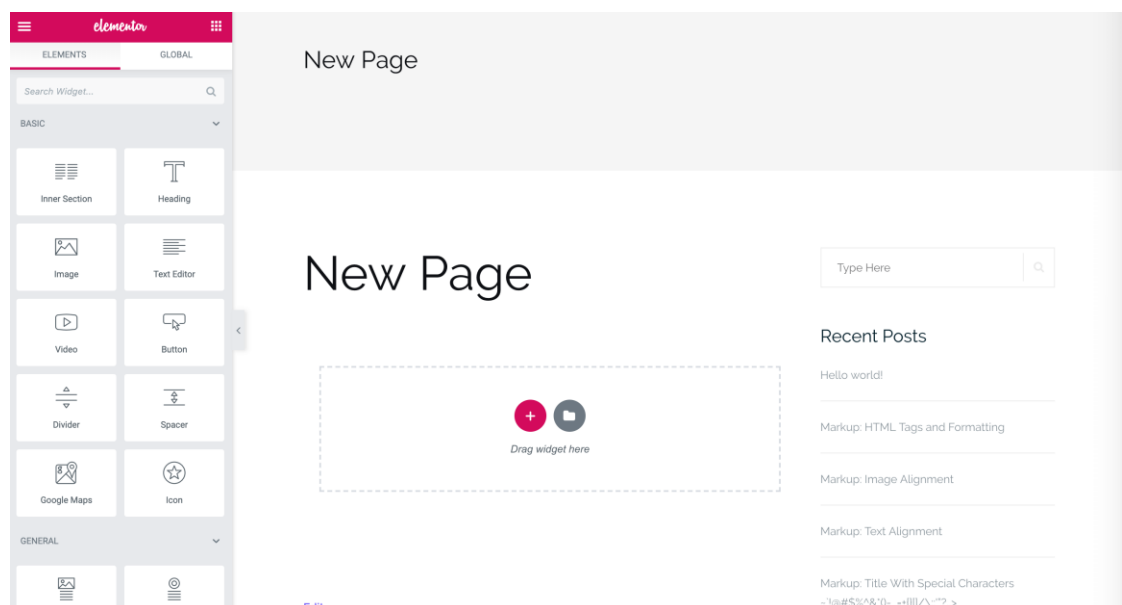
elementor

ELEMENTS

GLOBAL

Search Widget...

BASIC

Inner Section

Heading

Image

Text Editor

Video

Button

Divider

Spacer

Google Maps

Icon

GENERAL

New Page

New Page

Type Here

Recent Posts

Hello world!

Markup: HTML Tags and Formatting

Markup: Image Alignment

Markup: Text Alignment

Markup: Title With Special Characters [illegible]

Drag widget here

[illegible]